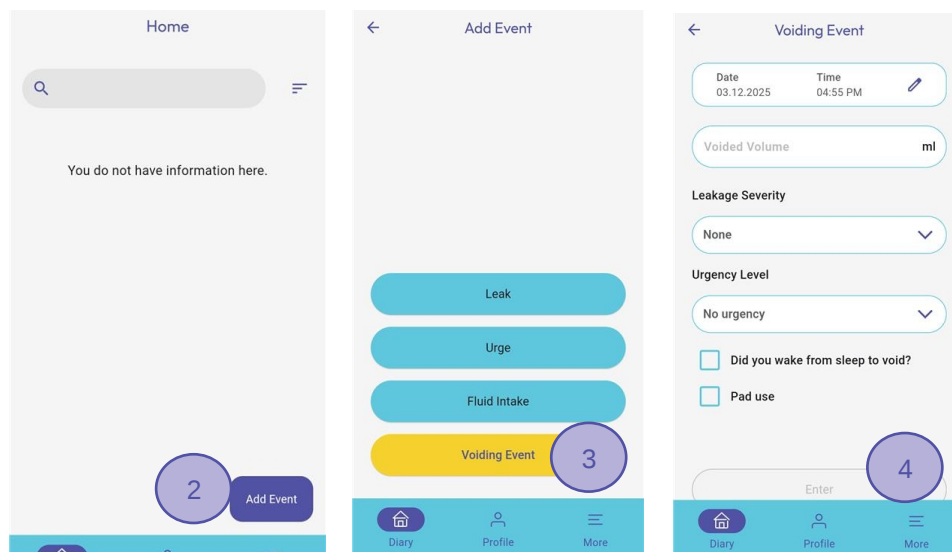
Home

You do not have information here.

2

Add Event

Add Event

Leak

Urge

Fluid Intake

Voiding Event

3

Diary

Profile

More

Voiding Event

Date
03.12.2025

Time
04:55 PM

Voided Volume

ml

Leakage Severity

None

Urgency Level

No urgency

Did you wake from sleep to void?

Pad use

4

Enter

Diary

Profile

More